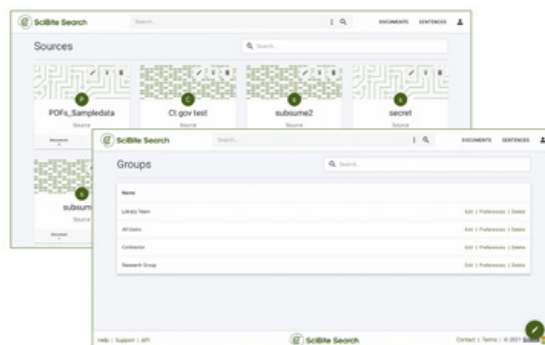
SciBite Search
Search...
DOCUMENTS SENTENCES
Sources
Search...
P
PDFs_Sampledata
Source
C
Ct.gov test
Source
S
subsume2
Source
S
secret
Source
S
subsum
Source

SciBite Search
Search...
DOCUMENTS SENTENCES
Groups
Search...
Name
Library Team
Edit | Preferences | Delete
All Users
Edit | Preferences | Delete
Contractor
Edit | Preferences | Delete
Research Group
Edit | Preferences | Delete
Help | Support | API
SciBite Search
Contact | Terms | © 2021 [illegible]